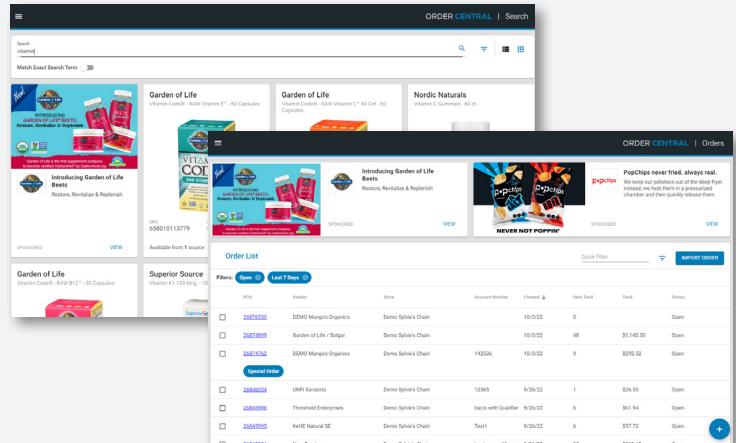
ORDER CENTRAL | Search

Search
vitamin

Match Exact Search Term

New!
INTRODUCING GARDEN OF LIFE BEETS
Restore, Revitalize & Replenish

Garden of Life is the first supplement company to become certified CarbonNeutral

Introducing Garden of Life Beets
Restore, Revitalize & Replenish

SPONSORED
VIEW

Garden of Life
Vitamin Code® - RAW Vitamin E* - 60 Capsules

UPC
658010113779

Available from 1 source

Garden of Life
Vitamin Code® - RAW Vitamin C* 60 Cnt - 60 Capsules

Nordic Naturals
Vitamin C Gummies - 60 ct.

Garden of Life
Vitamin Code® - RAW B12* - 30 Capsules

Superior Source
Vitamin K1 100 Mcg - 10

ORDER CENTRAL | Orders

Introducing Garden of Life Beets
Restore, Revitalize & Replenish

SPONSORED
VIEW

NEVER NOT POPPIN'

PopChips never fried. always real.
We keep our potatoes out of the deep fryer. Instead, we heat them in a pressurized chamber and then quickly release them.

SPONSORED
VIEW

Order List
Quick Filter
IMPORT ORDER

Filters: Open Last 7 Days

| PO# | Vendor | Store | Account Number | Created | Item Total | Total | Status |
|---|---|---|---|---|---|---|---|
| 26876550 | DEMO Mango's Organics | Demo Sylvie's Chain | | 10/3/22 | 0 | | Open |
| 26874899 | Garden of Life / Solgar | Demo Sylvie's Chain | | 10/3/22 | 48 | $1,140.50 | Open |
| 26874762 | DEMO Mango's Organics | Demo Sylvie's Chain | 142536 | 10/3/22 | 9 | $292.92 | Open |
| Special Order | | | | | | | |
| 26846004 | UNFI Sarasota | Demo Sylvie's Chain | 12365 | 9/26/22 | 1 | $26.55 | Open |
| 26845996 | Threshold Enterprises | Demo Sylvie's Chain | bacis with Qualifier | 9/26/22 | 6 | $61.94 | Open |
| 26845995 | KeHE Natural SE | Demo Sylvie's Chain | Test1 | 9/26/22 | 6 | $57.72 | Open |